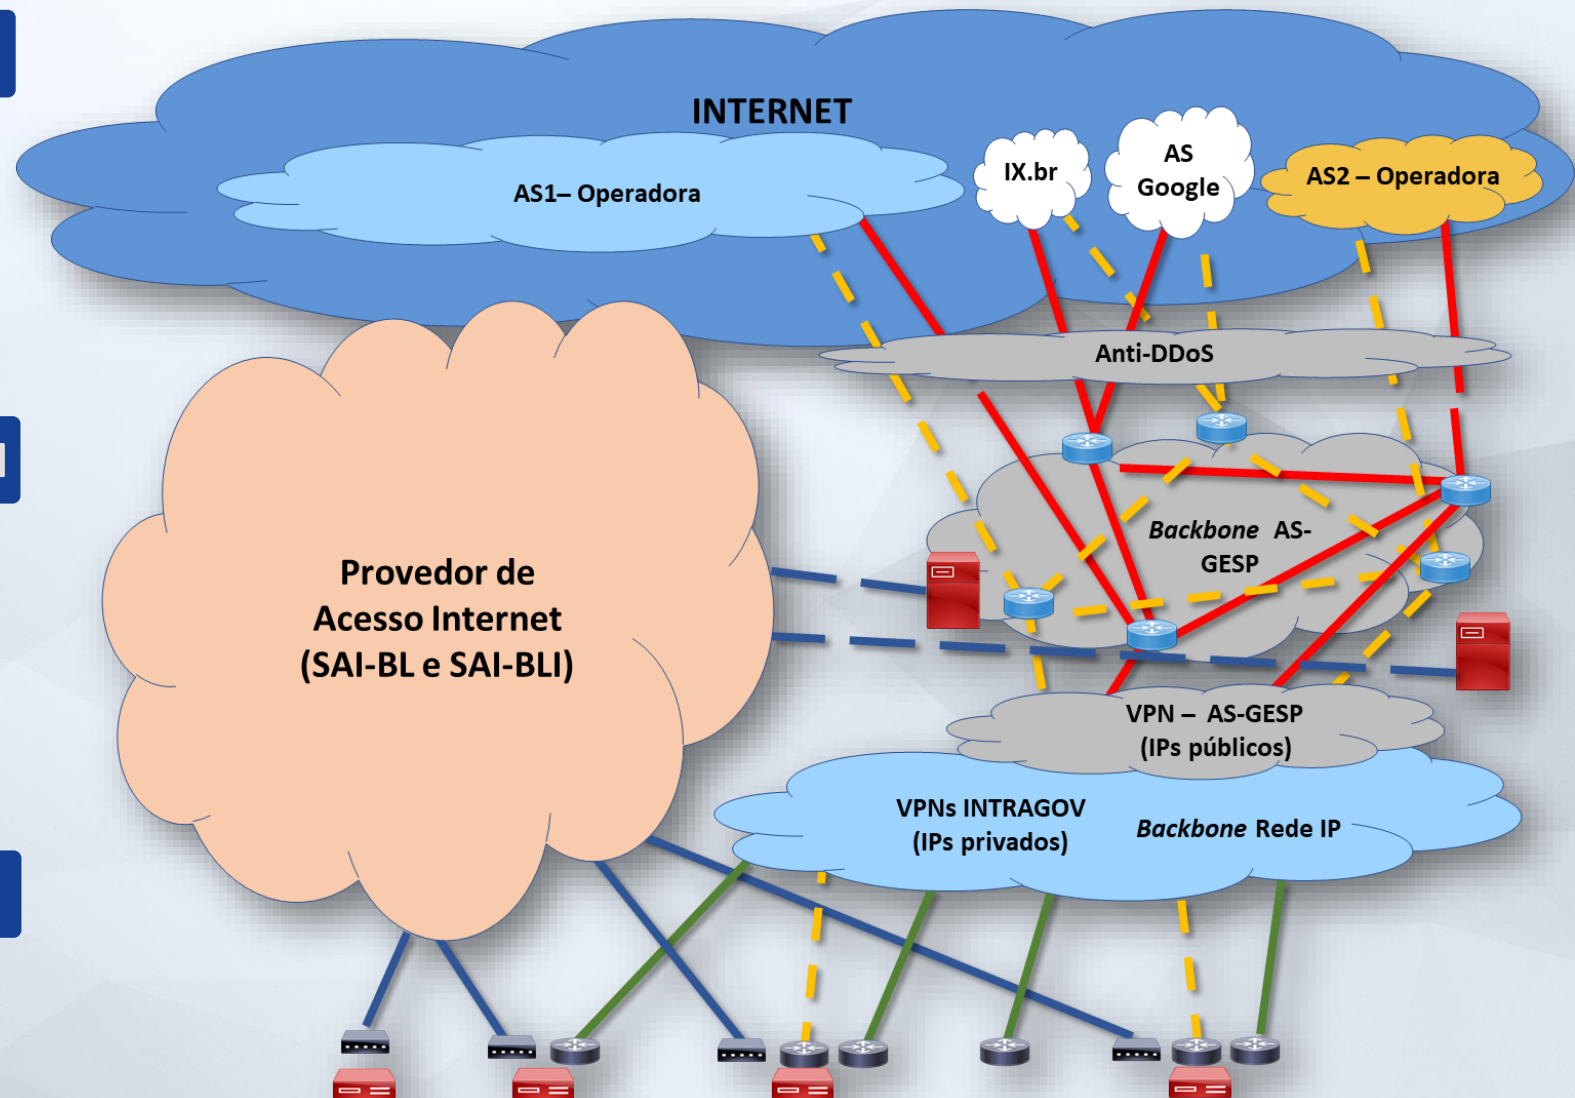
INTERNET

AS1– Operadora

IX.br

AS Google

AS2 – Operadora

Anti-DDoS

Provedor de Acesso Internet (SAI-BL e SAI-BLI)

*Backbone* AS-GESP

VPN – AS-GESP (IPs públicos)

VPNs INTRAGOV (IPs privados)

*Backbone* Rede IP